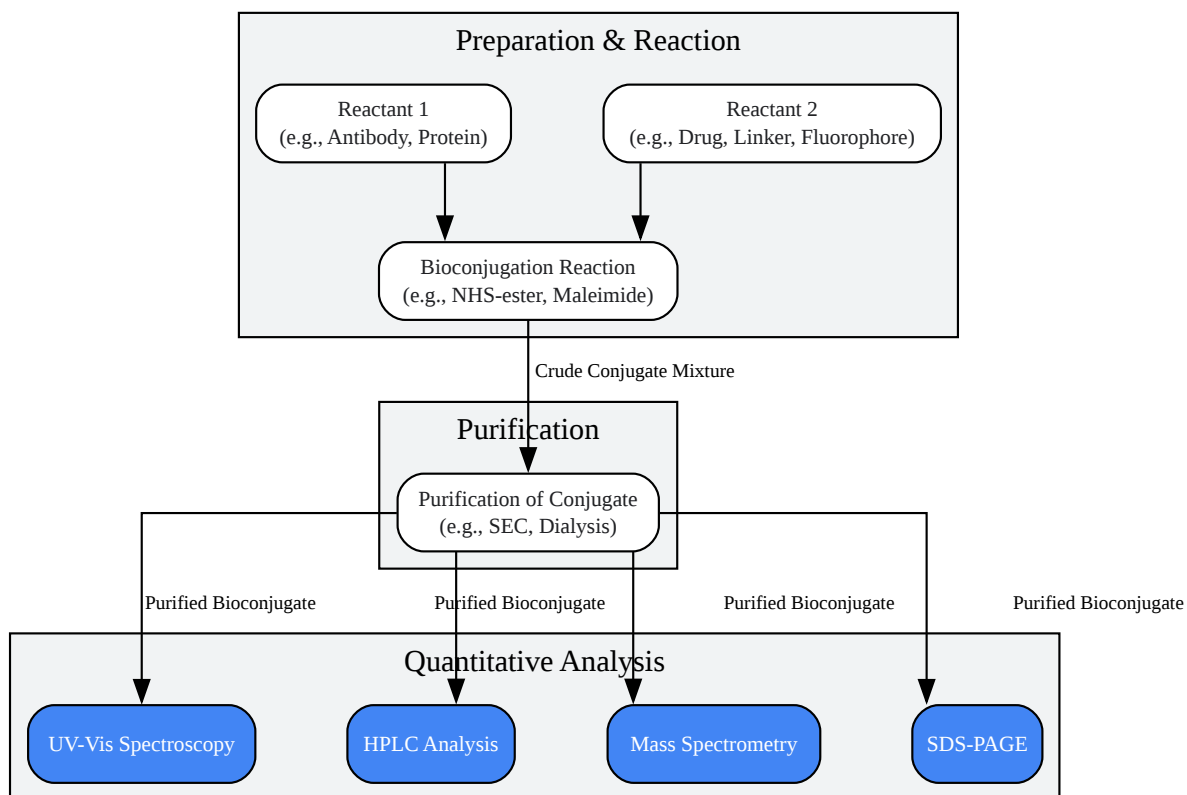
Preparation & Reaction

Reactant 1
(e.g., Antibody, Protein)

Reactant 2
(e.g., Drug, Linker, Fluorophore)

Bioconjugation Reaction
(e.g., NHS-ester, Maleimide)

Crude Conjugate Mixture

Purification

Purification of Conjugate
(e.g., SEC, Dialysis)

Purified Bioconjugate

Purified Bioconjugate

Purified Bioconjugate

Purified Bioconjugate

Quantitative Analysis

UV-Vis Spectroscopy

HPLC Analysis

Mass Spectrometry

SDS-PAGE